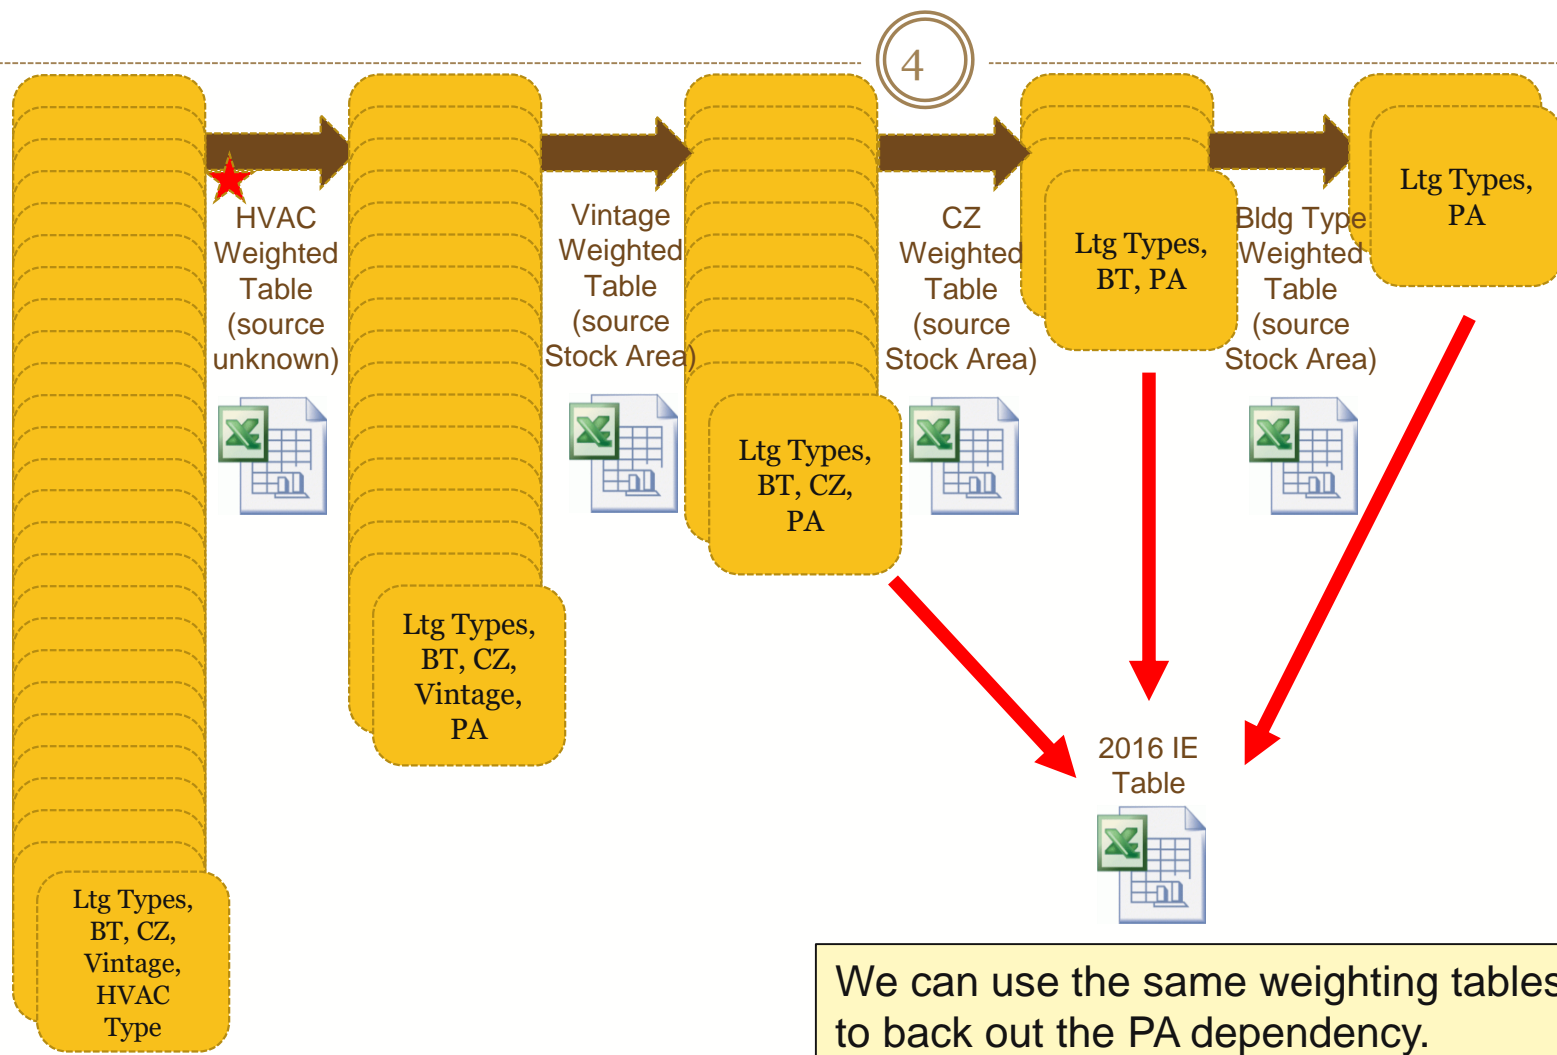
4

HVAC Weighted Table (source unknown)

Vintage Weighted Table (source Stock Area)

CZ Weighted Table (source Stock Area)

Bldg Type Weighted Table (source Stock Area)

Ltg Types, BT, CZ, Vintage, HVAC Type

Ltg Types, BT, CZ, Vintage, PA

Ltg Types, BT, CZ, PA

Ltg Types, BT, PA

Ltg Types, PA

2016 IE Table

We can use the same weighting tables to back out the PA dependency.